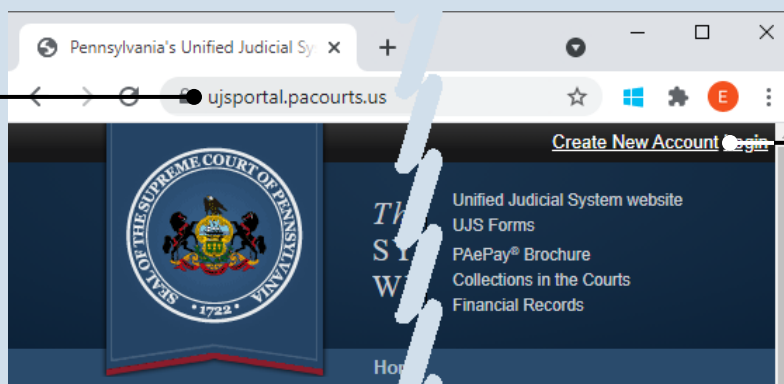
Pennsylvania's Unified Judicial Sy

ujsportal.pacourts.us

E

Create New Account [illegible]ogin

SEAL OF THE SUPREME COURT OF PENNSYLVANIA

1722

Th
S Y
W

Unified Judicial System website
UJS Forms
PAePay® Brochure
Collections in the Courts
Financial Records

Ho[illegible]